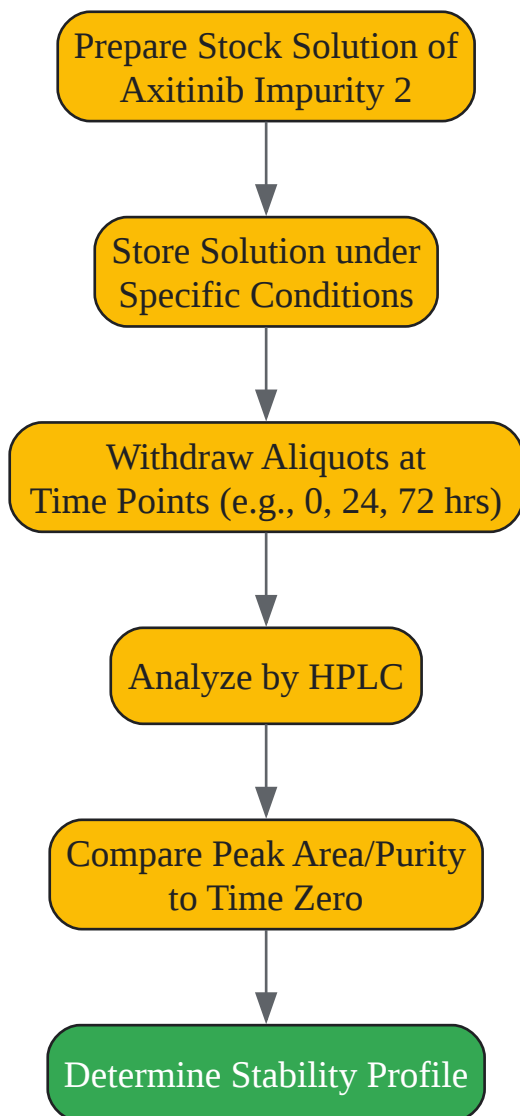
Prepare Stock Solution of Axitinib Impurity 2

Store Solution under Specific Conditions

Withdraw Aliquots at Time Points (e.g., 0, 24, 72 hrs)

Analyze by HPLC

Compare Peak Area/Purity to Time Zero

Determine Stability Profile